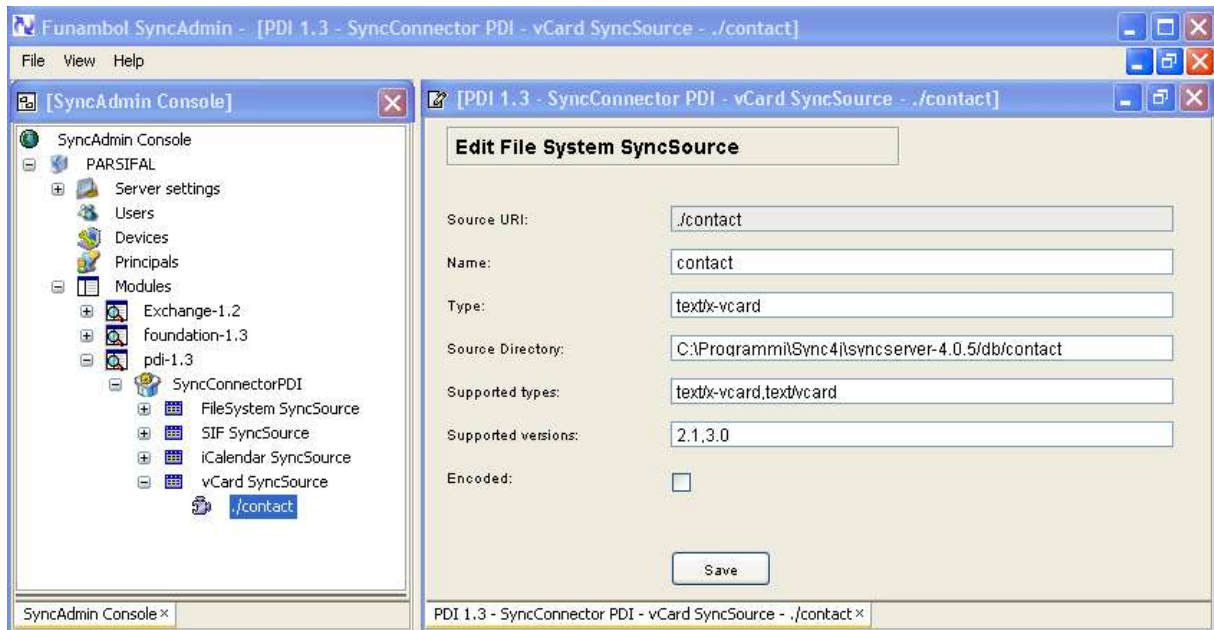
Funambol SyncAdmin - [PDI 1.3 - SyncConnector PDI - vCard SyncSource - ./contact]

File View Help

[SyncAdmin Console]

SyncAdmin Console
PARSIFAL
Server settings
Users
Devices
Principals
Modules
Exchange-1.2
foundation-1.3
pdi-1.3
SyncConnectorPDI
FileSystem SyncSource
SIF SyncSource
iCalendar SyncSource
vCard SyncSource
./contact

[PDI 1.3 - SyncConnector PDI - vCard SyncSource - ./contact]

Edit File System SyncSource

| | |
|---|---|
| Source URI: | ./contact |
| Name: | contact |
| Type: | text/x-vcard |
| Source Directory: | C:\Programmi\Sync4j\syncserver-4.0.5/db/contact |
| Supported types: | text/x-vcard,text/vcard |
| Supported versions: | 2.1,3.0 |
| Encoded: | |

Save

SyncAdmin Console ×

PDI 1.3 - SyncConnector PDI - vCard SyncSource - ./contact ×